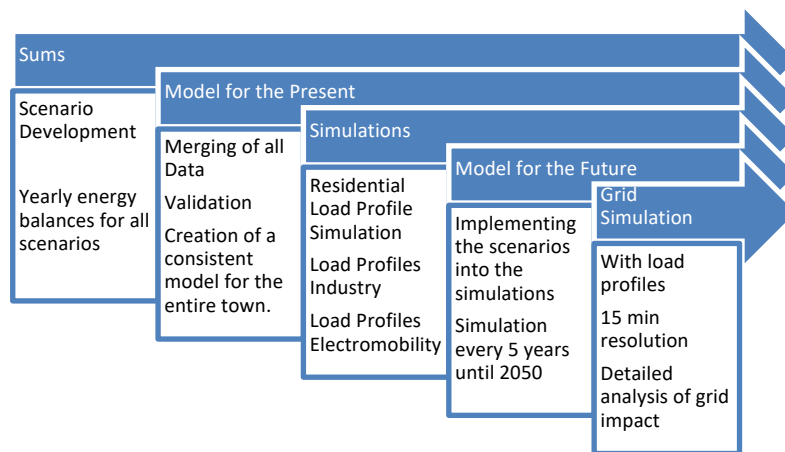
Sums

Scenario Development

Yearly energy balances for all scenarios

Model for the Present

Merging of all Data

Validation

Creation of a consistent model for the entire town.

Simulations

Residential Load Profile Simulation

Load Profiles Industry

Load Profiles Electromobility

Model for the Future

Implementing the scenarios into the simulations

Simulation every 5 years until 2050

Grid Simulation

With load profiles

15 min resolution

Detailed analysis of grid impact